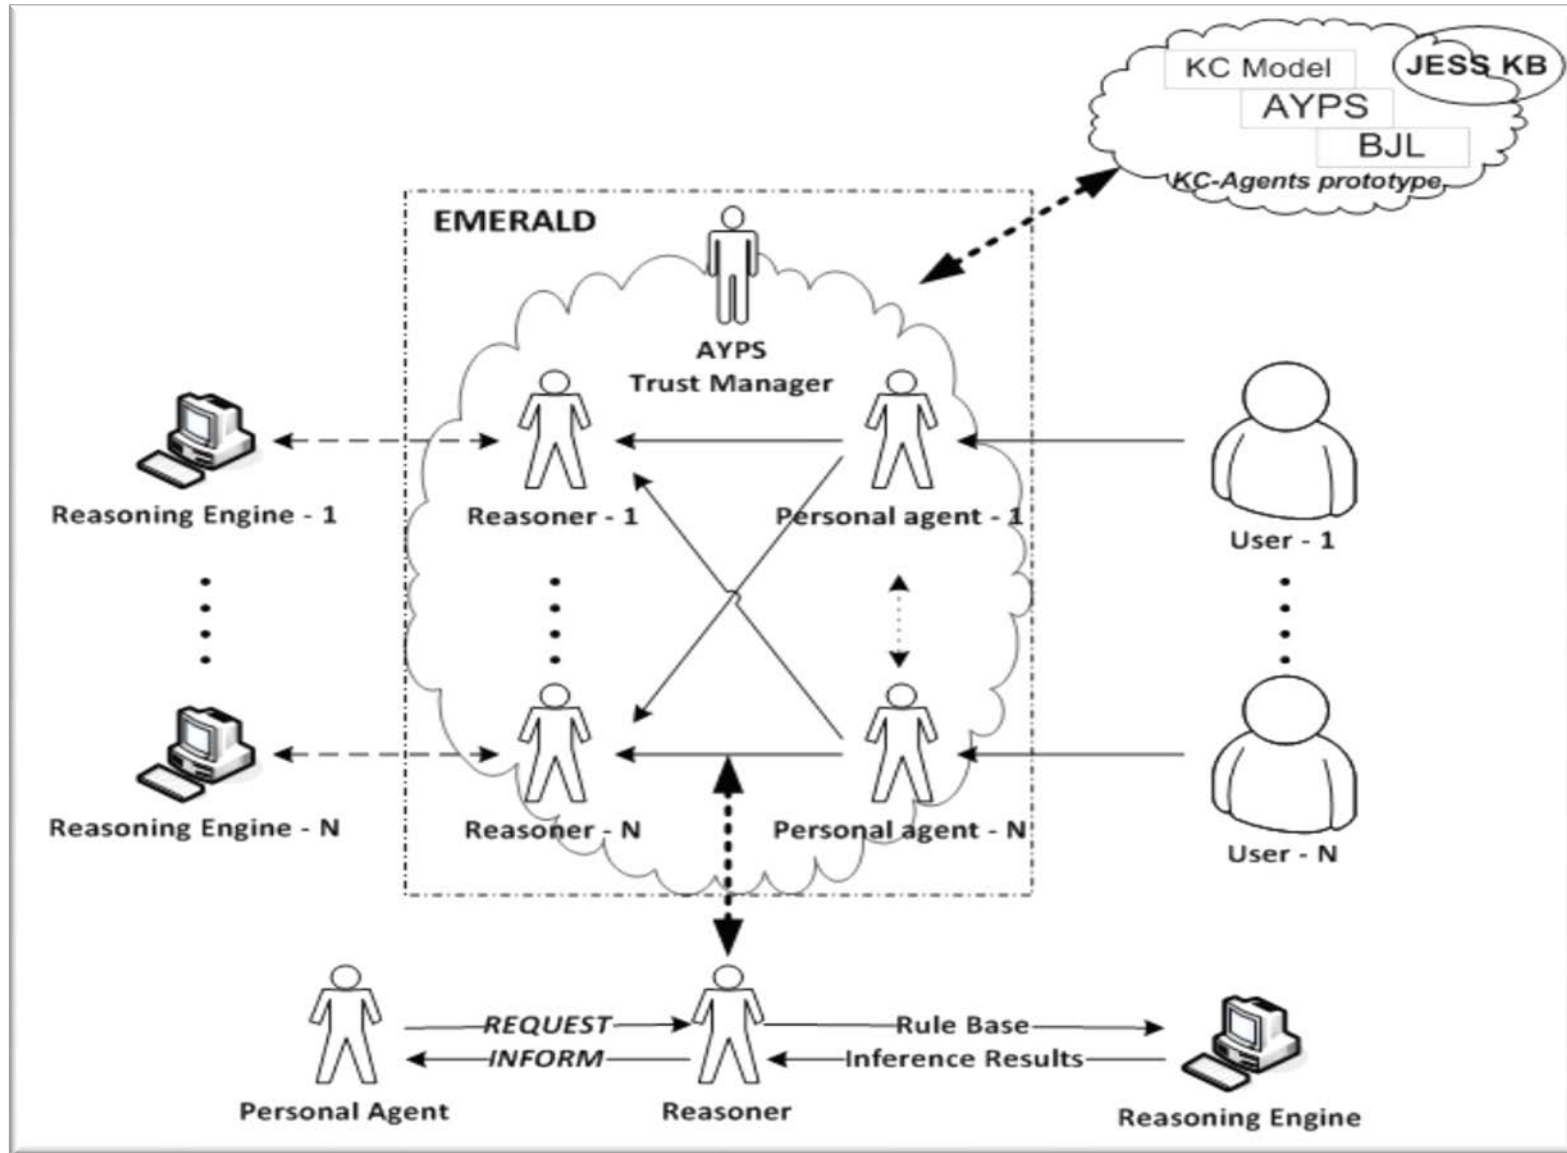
KC Model
JESS KB
AYPS
BJL
KC-Agents prototype

EMERALD

AYPS
Trust Manager

Reasoning Engine - 1
Reasoner - 1
Personal agent - 1
User - 1

Reasoning Engine - N
Reasoner - N
Personal agent - N
User - N

REQUEST
INFORM
Rule Base
Inference Results

Personal Agent
Reasoner
Reasoning Engine